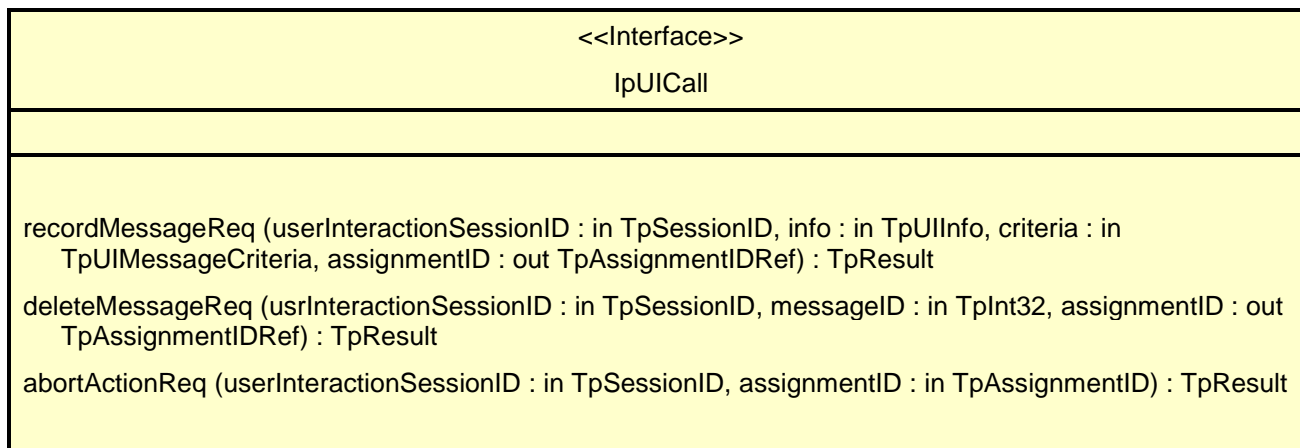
<<Interface>>

IpUICall

recordMessageReq (userInteractionSessionID : in TpSessionID, info : in TpUIInfo, criteria : in TpUIMessageCriteria, assignmentID : out TpAssignmentIDRef) : TpResult

deleteMessageReq (usrInteractionSessionID : in TpSessionID, messageID : in TpInt32, assignmentID : out TpAssignmentIDRef) : TpResult

abortActionReq (userInteractionSessionID : in TpSessionID, assignmentID : in TpAssignmentID) : TpResult